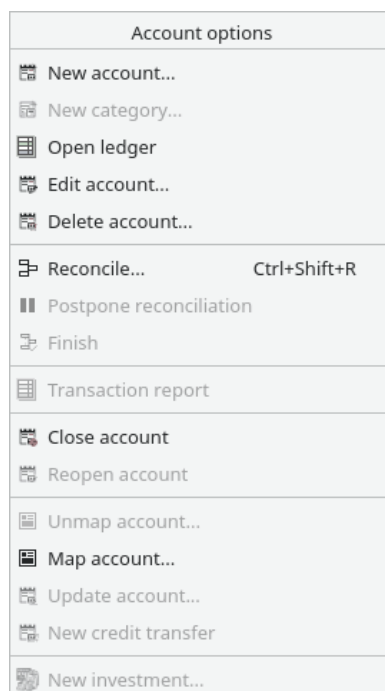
Account options

New account...
New category...
Open ledger
Edit account...
Delete account...

Reconcile... Ctrl+Shift+R
Postpone reconciliation
Finish

Transaction report

Close account
Reopen account

Unmap account...
Map account...
Update account...
New credit transfer

New investment...